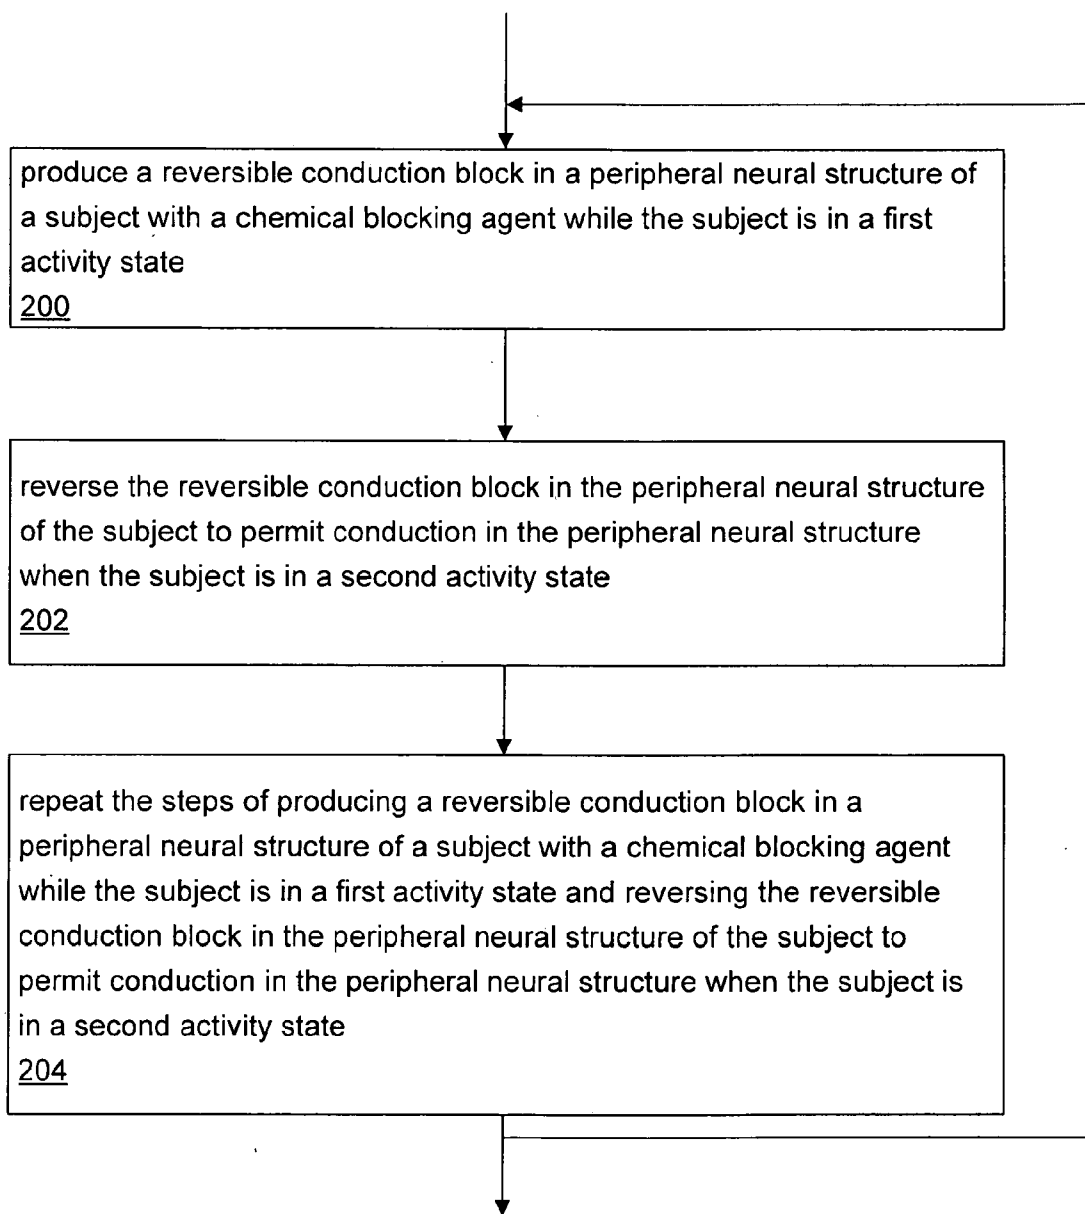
produce a reversible conduction block in a peripheral neural structure of a subject with a chemical blocking agent while the subject is in a first activity state
200

reverse the reversible conduction block in the peripheral neural structure of the subject to permit conduction in the peripheral neural structure when the subject is in a second activity state
202

repeat the steps of producing a reversible conduction block in a peripheral neural structure of a subject with a chemical blocking agent while the subject is in a first activity state and reversing the reversible conduction block in the peripheral neural structure of the subject to permit conduction in the peripheral neural structure when the subject is in a second activity state
204